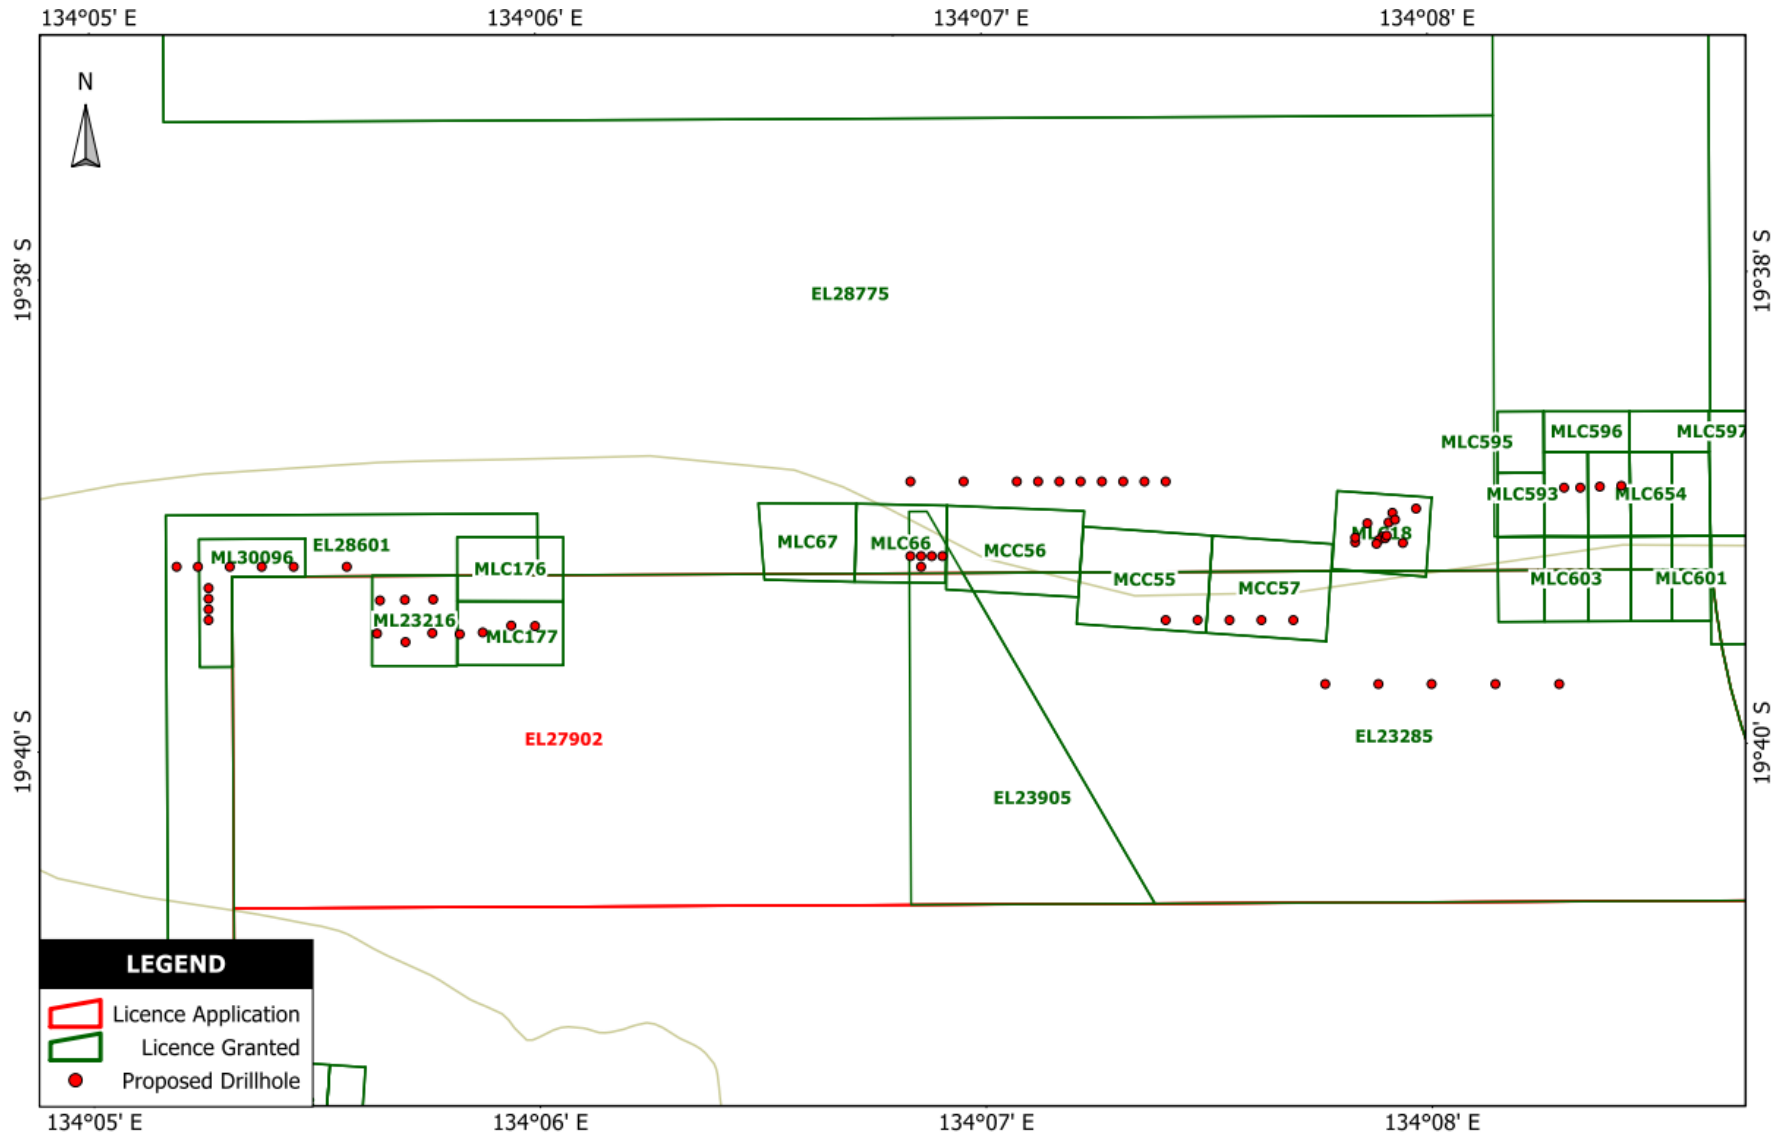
134°05' E
134°06' E
134°07' E
134°08' E

N

19°38' S
19°38' S

EL28775

MLC595
MLC596
MLC597
MLC593
MLC654

ML30096
EL28601
MLC176
MLC67
MLC66
MCC56
MLC618
MCC55
MCC57
MLC603
MLC601
ML23216
MLC177

EL27902
EL23285
EL23905

19°40' S
19°40' S

LEGEND
Licence Application
Licence Granted
Proposed Drillhole

134°05' E
134°06' E
134°07' E
134°08' E